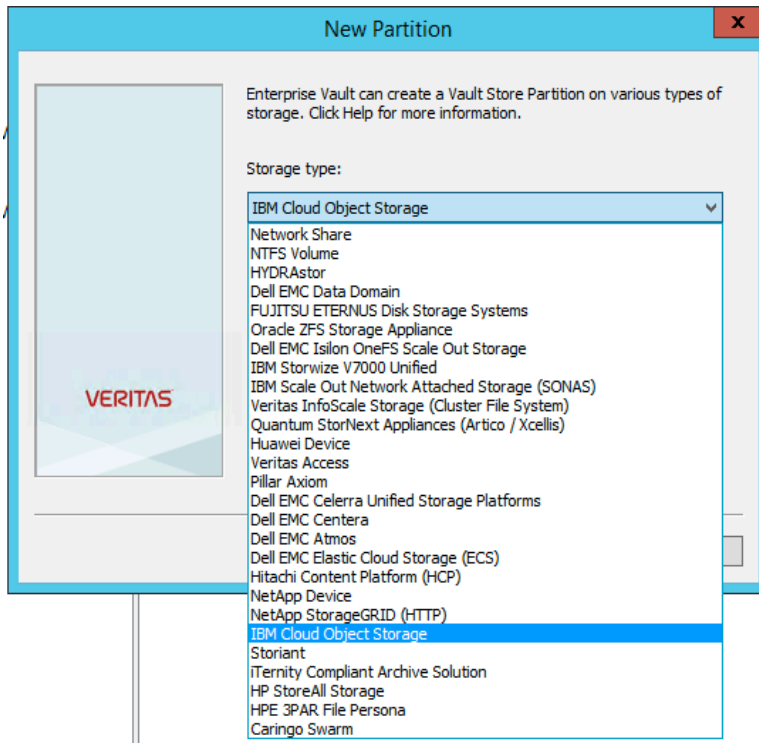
New Partition

x

Enterprise Vault can create a Vault Store Partition on various types of storage. Click Help for more information.

Storage type:

IBM Cloud Object Storage

Network Share
NTFS Volume
HYDRAstor
Dell EMC Data Domain
FUJITSU ETERNUS Disk Storage Systems
Oracle ZFS Storage Appliance
Dell EMC Isilon OneFS Scale Out Storage
IBM Storwize V7000 Unified
IBM Scale Out Network Attached Storage (SONAS)
Veritas InfoScale Storage (Cluster File System)
Quantum StorNext Appliances (Artico / Xcellis)
Huawei Device
Veritas Access
Pillar Axiom
Dell EMC Celerra Unified Storage Platforms
Dell EMC Centera
Dell EMC Atmos
Dell EMC Elastic Cloud Storage (ECS)
Hitachi Content Platform (HCP)
NetApp Device
NetApp StorageGRID (HTTP)
IBM Cloud Object Storage
Storiant
iTernity Compliant Archive Solution
HP StoreAll Storage
HPE 3PAR File Persona
Caringo Swarm

VERITAS